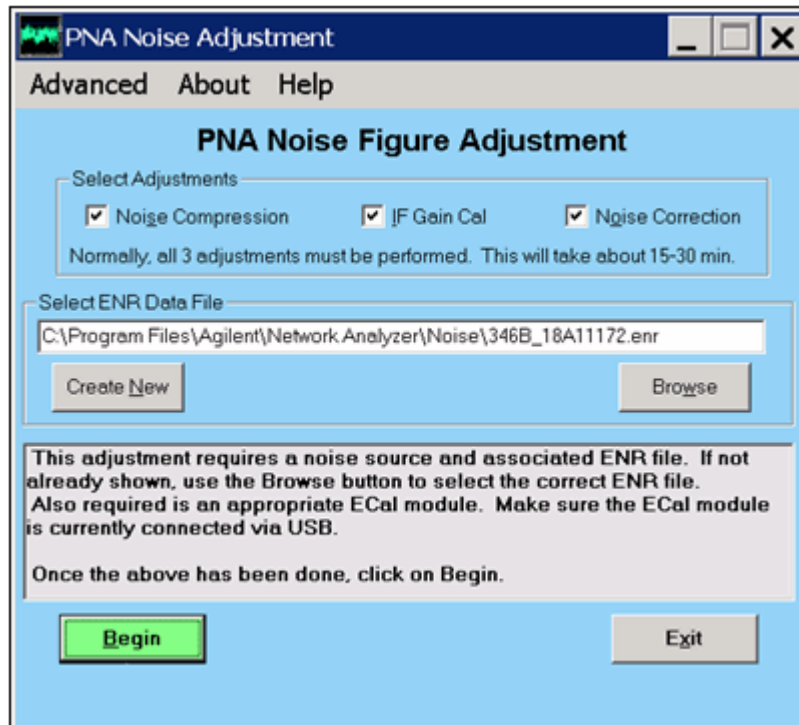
PNA Noise Adjustment

Advanced About Help

PNA Noise Figure Adjustment

Select Adjustments

☑ Noise Compression ☑ IF Gain Cal ☑ Noise Correction

Normally, all 3 adjustments must be performed. This will take about 15-30 min.

Select ENR Data File

C:\Program Files\Agilent\Network Analyzer\Noise\346B_18A11172.enr

Create New

Browse

This adjustment requires a noise source and associated ENR file. If not already shown, use the Browse button to select the correct ENR file. Also required is an appropriate ECal module. Make sure the ECal module is currently connected via USB.

Once the above has been done, click on Begin.

Begin

Exit